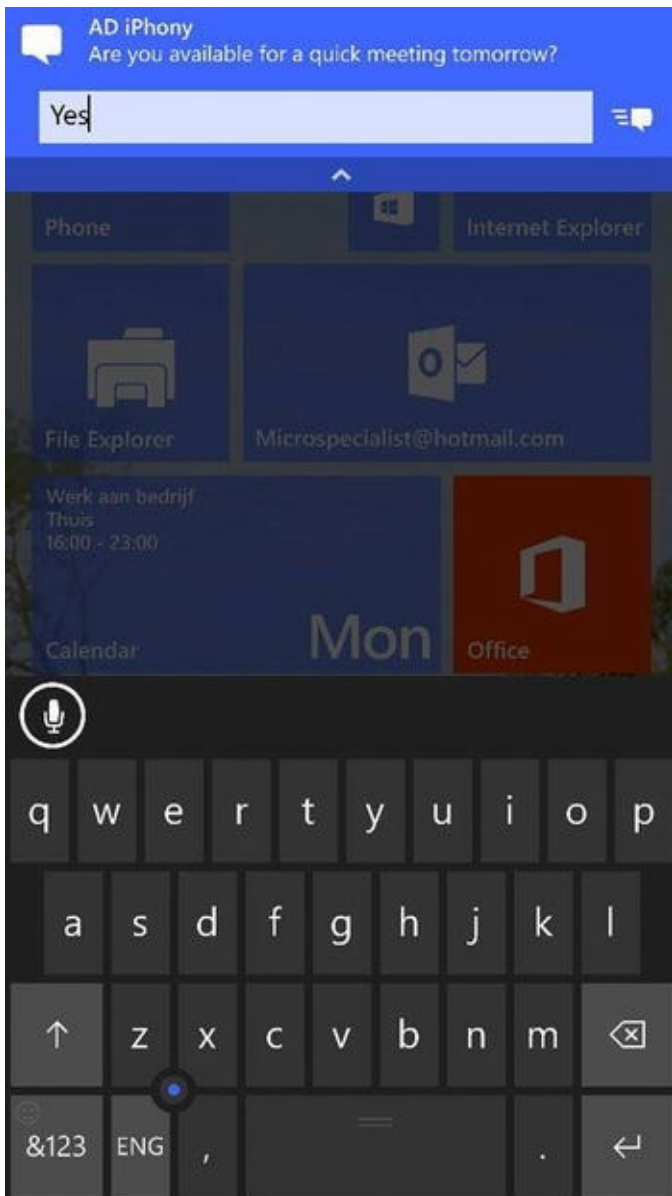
AD iPhony
Are you available for a quick meeting tomorrow?

Yes

Phone

Internet Explorer

File Explorer

Microspecialist@hotmail.com

Werk aan bedrijf
Thuis
16:00 - 23:00

Mon

Calendar

Office

q w e r t y u i o p

a s d f g h j k l

z x c v b n m

&123 ENG , .